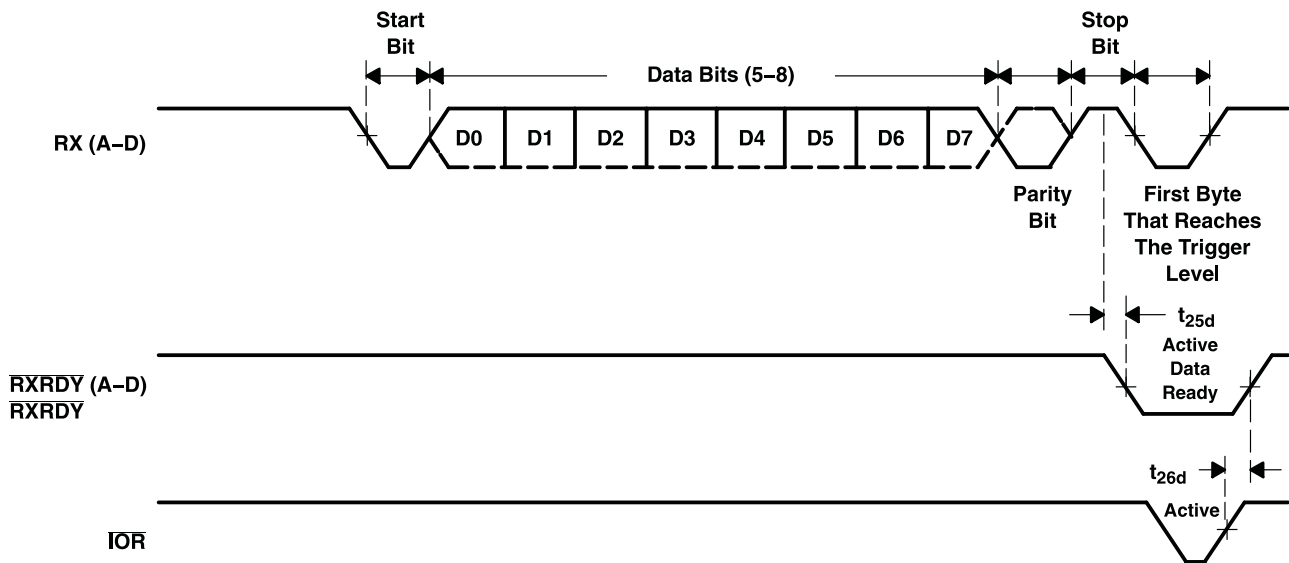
Start Bit

Data Bits (5−8)

Stop Bit

RX (A−D)

D0 D1 D2 D3 D4 D5 D6 D7

Parity Bit

First Byte That Reaches The Trigger Level

$t_{25d}$
Active Data Ready

$\overline{RXRDY}$ (A−D)
$\overline{RXRDY}$

$t_{26d}$
Active

$\overline{IOR}$